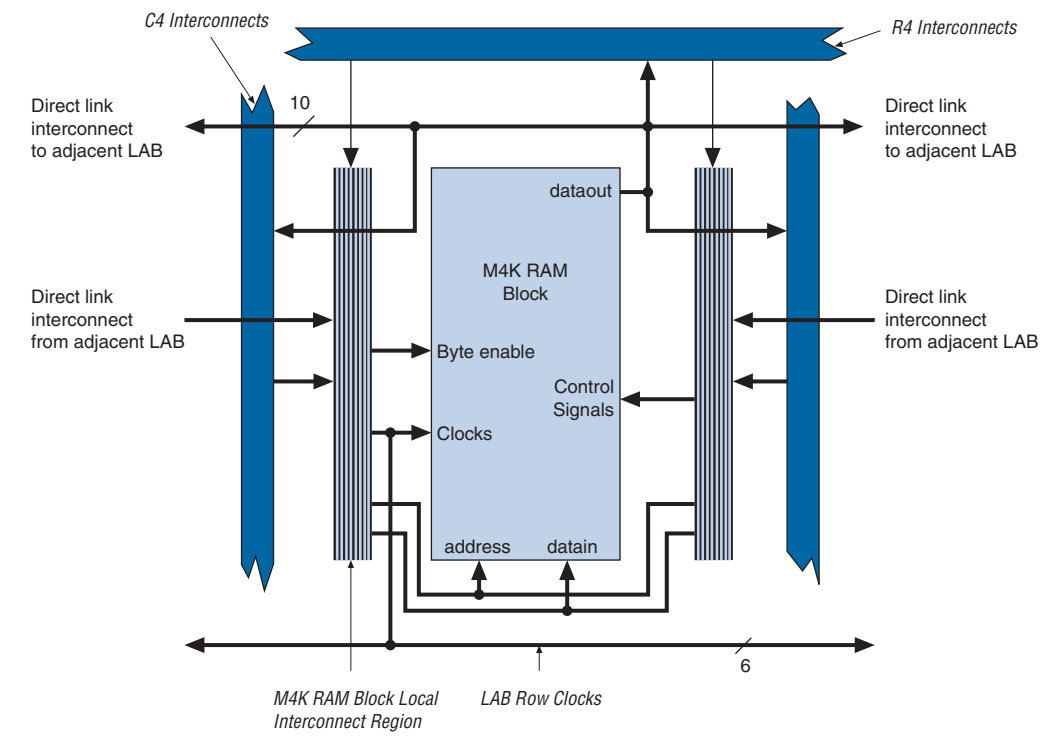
C4 Interconnects

R4 Interconnects

10

Direct link interconnect to adjacent LAB

Direct link interconnect to adjacent LAB

dataout

M4K RAM Block

Direct link interconnect from adjacent LAB

Direct link interconnect from adjacent LAB

Byte enable

Control Signals

Clocks

address

datain

6

M4K RAM Block Local Interconnect Region

LAB Row Clocks